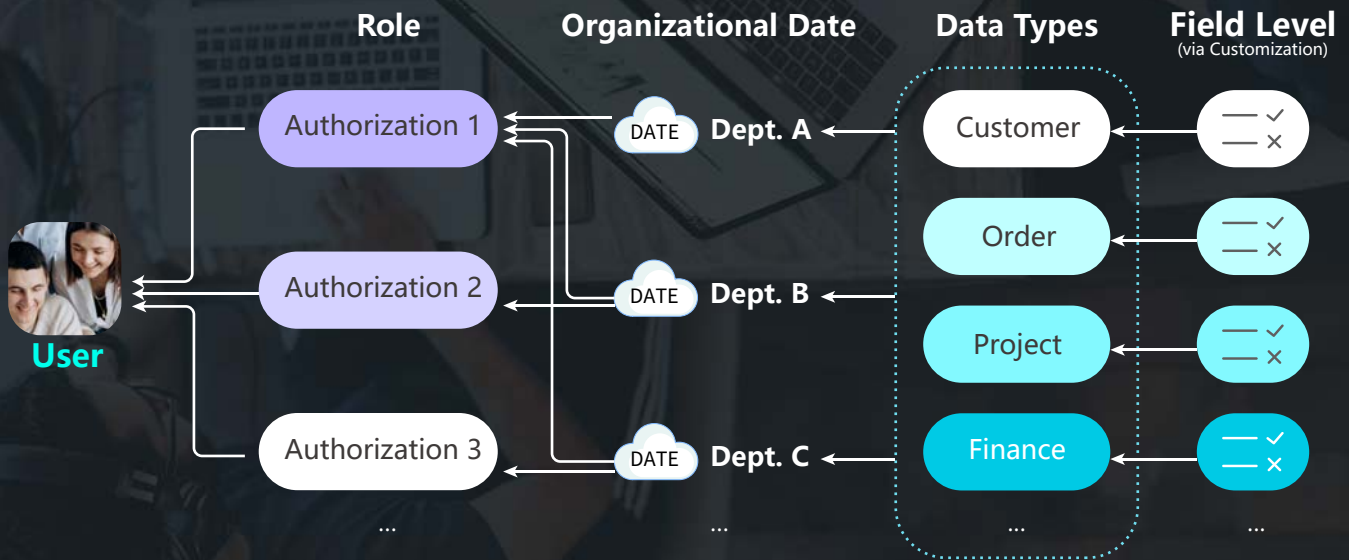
Role

Organizational Date

Data Types

Field Level
(via Customization)

User

Authorization 1

Authorization 2

Authorization 3

...

DATE Dept. A

DATE Dept. B

DATE Dept. C

...

Customer

Order

Project

Finance

...

...